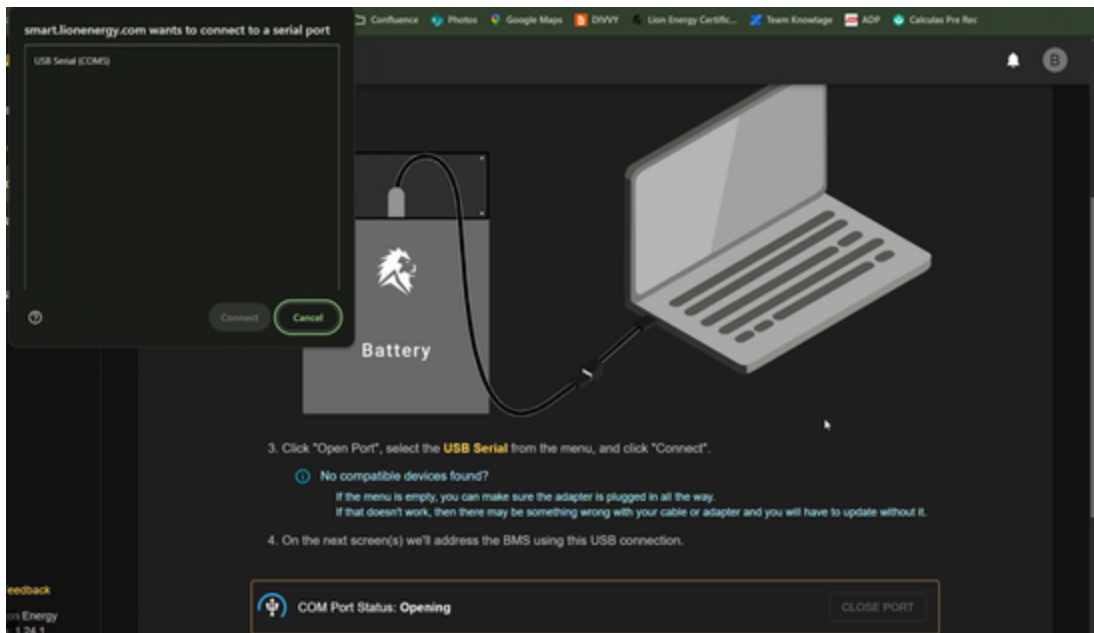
Confluence Photos Google Maps DIVVY Lion Energy Certific... Team Knowlage ADP Calculus Pre Rec

smart.lionenergy.com wants to connect to a serial port

USB Serial (COM5)

Connect Cancel

B

Battery

3. Click "Open Port", select the USB Serial from the menu, and click "Connect".

No compatible devices found?

If the menu is empty, you can make sure the adapter is plugged in all the way.
If that doesn't work, then there may be something wrong with your cable or adapter and you will have to update without it.

4. On the next screen(s) we'll address the BMS using this USB connection.

COM Port Status: Opening

CLOSE PORT

eedback

on Energy
1.24.1